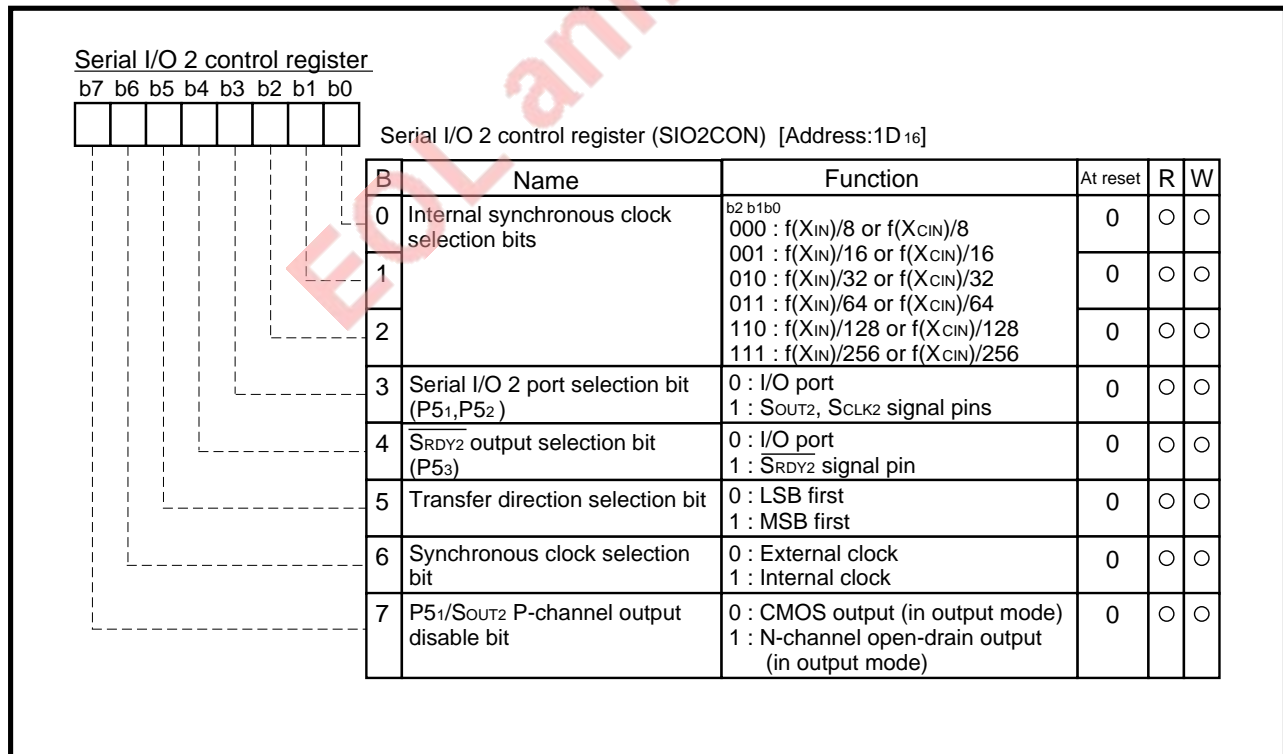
Serial I/O 2 control register
b7 b6 b5 b4 b3 b2 b1 b0

Serial I/O 2 control register (SIO2CON) [Address:1D$_{16}$]

| B | Name | Function | At reset | R | W |
|---|---|---|---|---|---|
| 0 | Internal synchronous clock selection bits | b2 b1b0<br>000 : f(X$_{IN}$)/8 or f(X$_{CIN}$)/8<br>001 : f(X$_{IN}$)/16 or f(X$_{CIN}$)/16<br>010 : f(X$_{IN}$)/32 or f(X$_{CIN}$)/32<br>011 : f(X$_{IN}$)/64 or f(X$_{CIN}$)/64<br>110 : f(X$_{IN}$)/128 or f(X$_{CIN}$)/128<br>111 : f(X$_{IN}$)/256 or f(X$_{CIN}$)/256 | 0 | ○ | ○ |
| 1 | | | 0 | ○ | ○ |
| 2 | | | 0 | ○ | ○ |
| 3 | Serial I/O 2 port selection bit (P5$_1$,P5$_2$) | 0 : I/O port<br>1 : S$_{OUT2}$, S$_{CLK2}$ signal pins | 0 | ○ | ○ |
| 4 | $\overline{S_{RDY2}}$ output selection bit (P5$_3$) | 0 : I/O port<br>1 : $\overline{S_{RDY2}}$ signal pin | 0 | ○ | ○ |
| 5 | Transfer direction selection bit | 0 : LSB first<br>1 : MSB first | 0 | ○ | ○ |
| 6 | Synchronous clock selection bit | 0 : External clock<br>1 : Internal clock | 0 | ○ | ○ |
| 7 | P5$_1$/S$_{OUT2}$ P-channel output disable bit | 0 : CMOS output (in output mode)<br>1 : N-channel open-drain output (in output mode) | 0 | ○ | ○ |